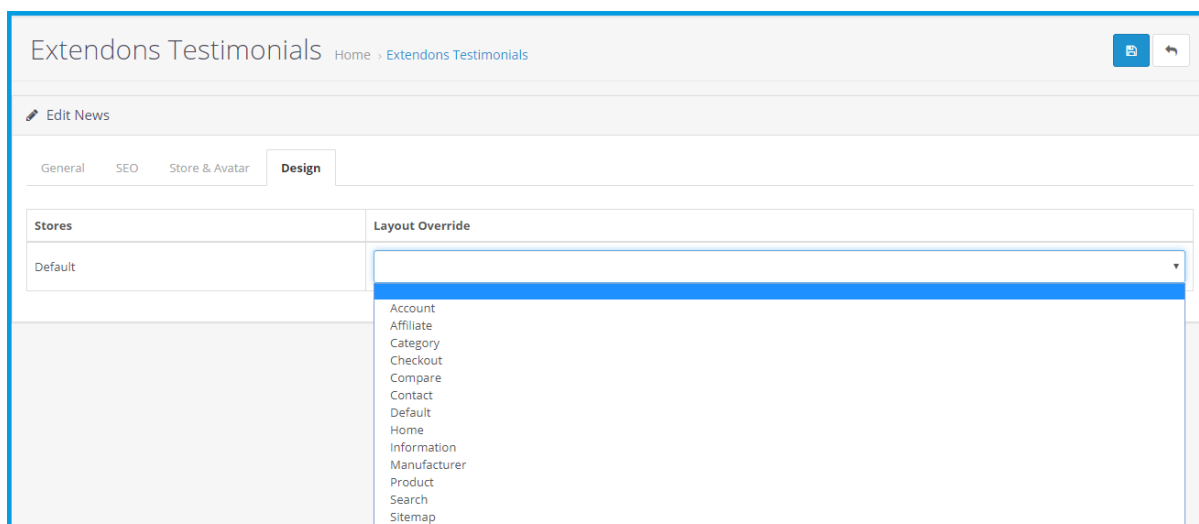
Extendons Testimonials Home › Extendons Testimonials

Edit News

General SEO Store & Avatar Design

| Stores | Layout Override |
|---|---|
| Default | |

Account
Affiliate
Category
Checkout
Compare
Contact
Default
Home
Information
Manufacturer
Product
Search
Sitemap